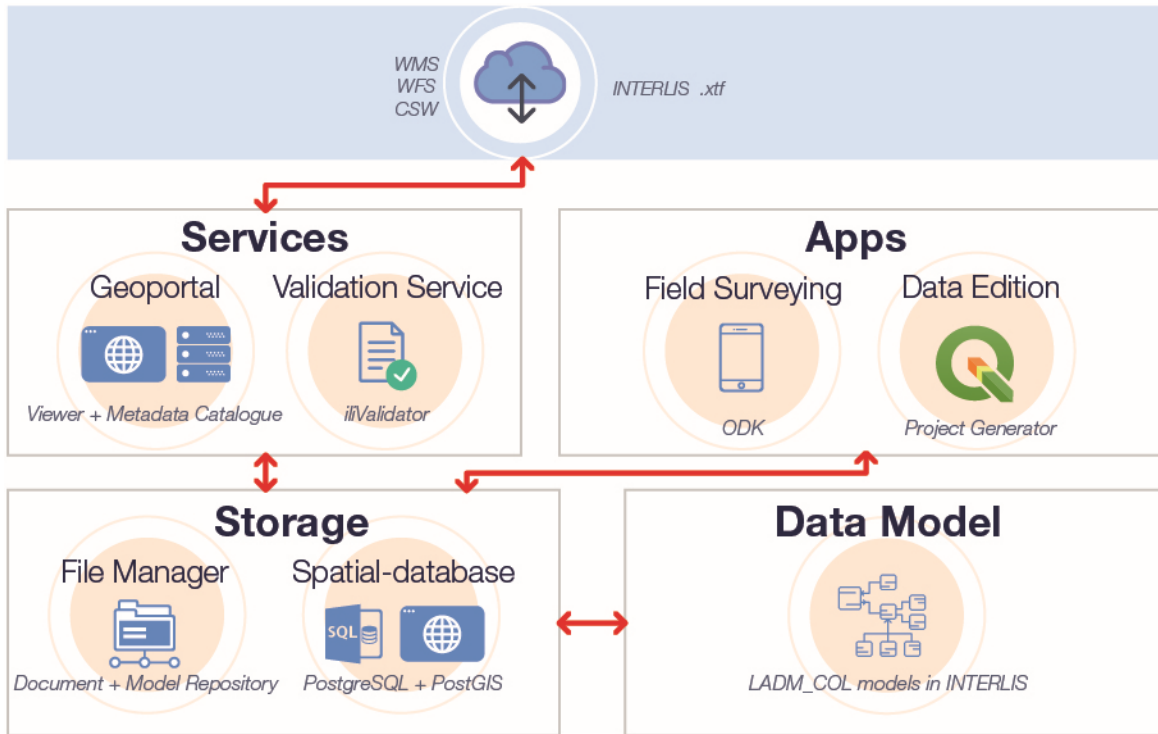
WMS
WFS
CSW

INTERLIS .xtf

Services

Geoportal

Viewer + Metadata Catalogue

Validation Service

iliValidator

Apps

Field Surveying

ODK

Data Edition

Project Generator

Storage

File Manager

Document + Model Repository

Spatial-database

SQL

PostgreSQL + PostGIS

Data Model

LADM_COL models in INTERLIS